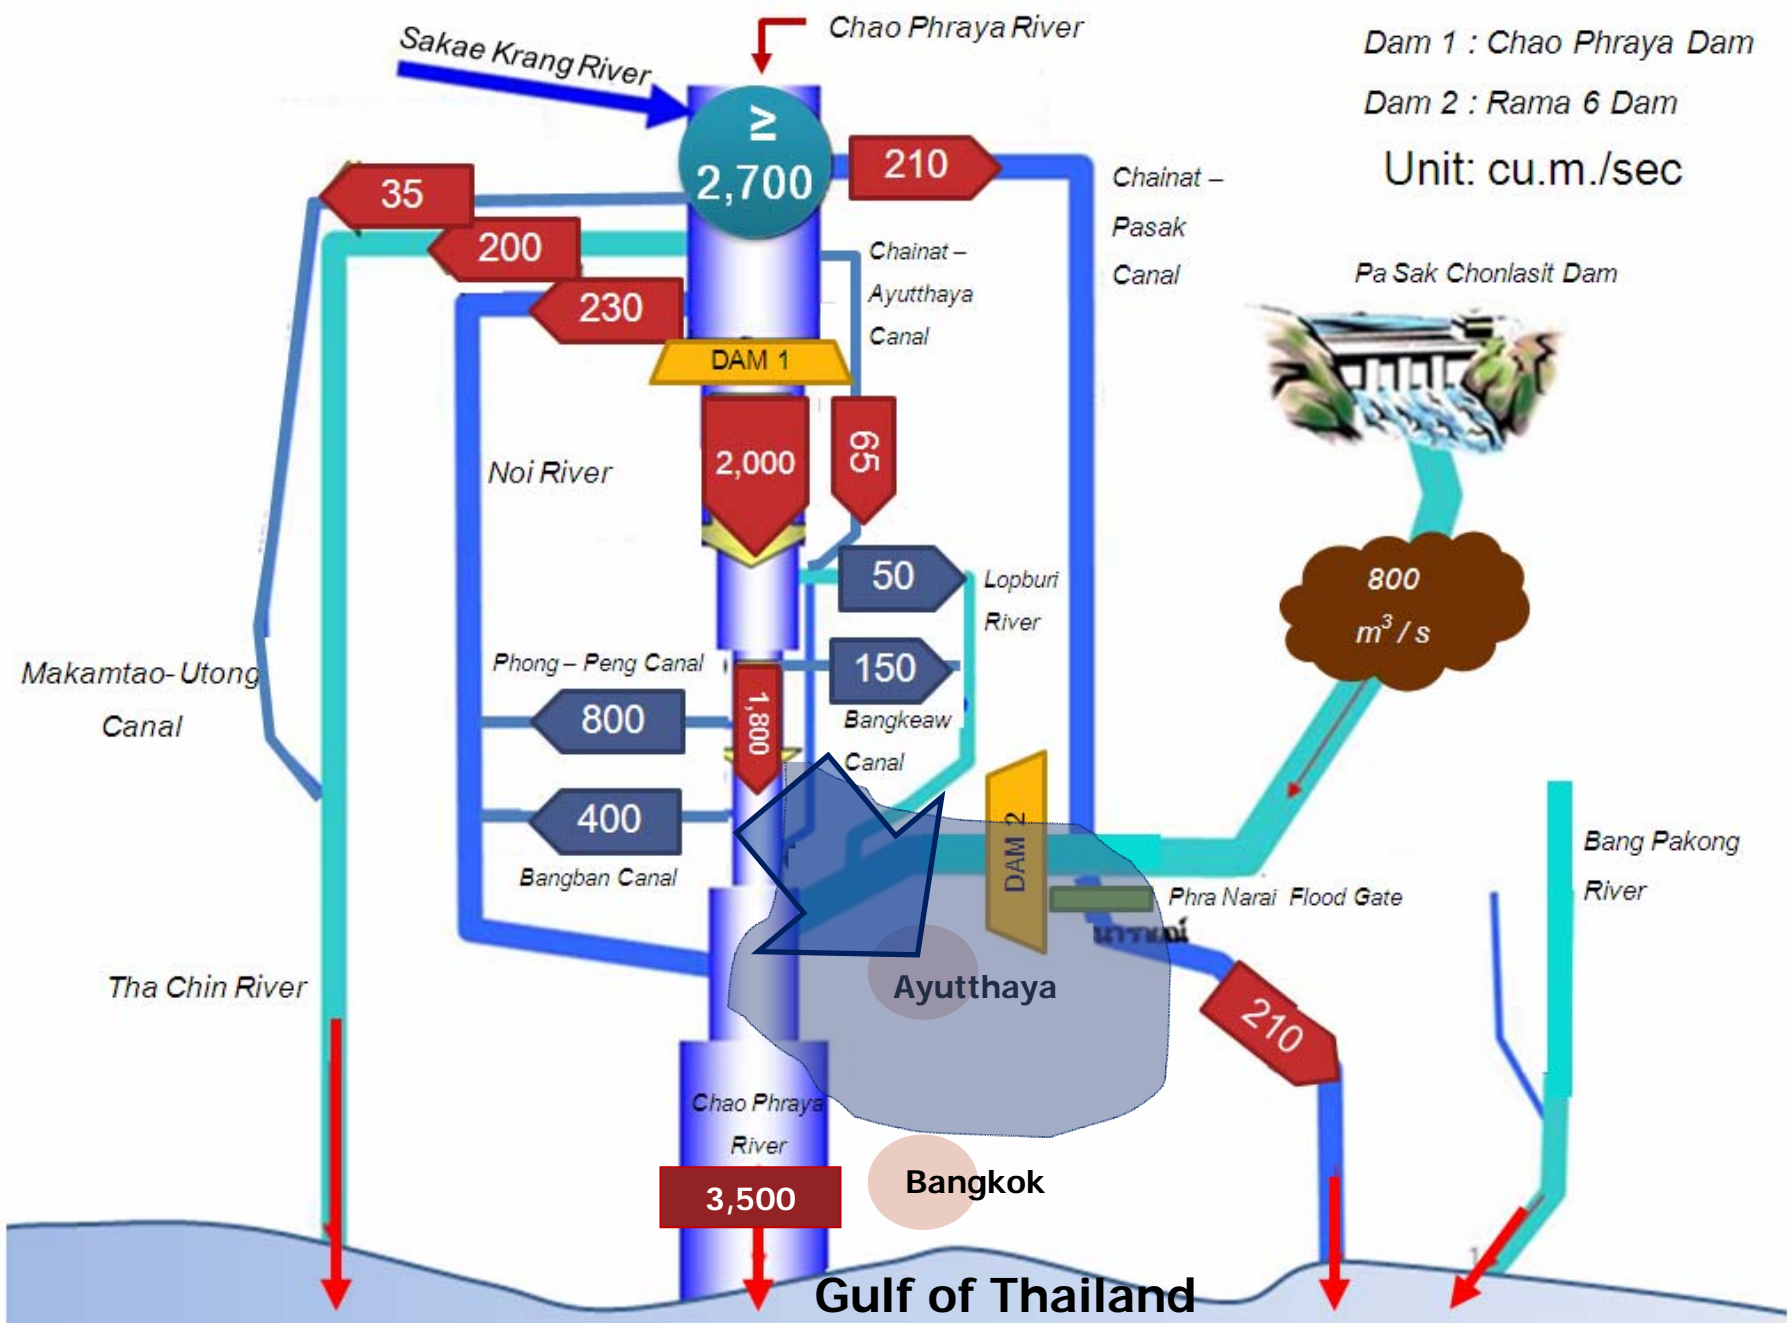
Chao Phraya River

Sakae Krang River

Dam 1 : Chao Phraya Dam

Dam 2 : Rama 6 Dam

Unit: cu.m./sec

≥ 2,700

210

35

200

230

Chainat – Pasak Canal

Chainat – Ayutthaya Canal

Pa Sak Chonlasit Dam

DAM 1

2,000

65

Noi River

50

Lopburi River

800 $m^3/s$

Makamtao- Utong Canal

Phong – Peng Canal

150

800

1,800

Bangkeaw Canal

400

Bangban Canal

DAM 2

Phra Narai Flood Gate

Bang Pakong River

Tha Chin River

Ayutthaya

210

Chao Phraya River

3,500

Bangkok

Gulf of Thailand